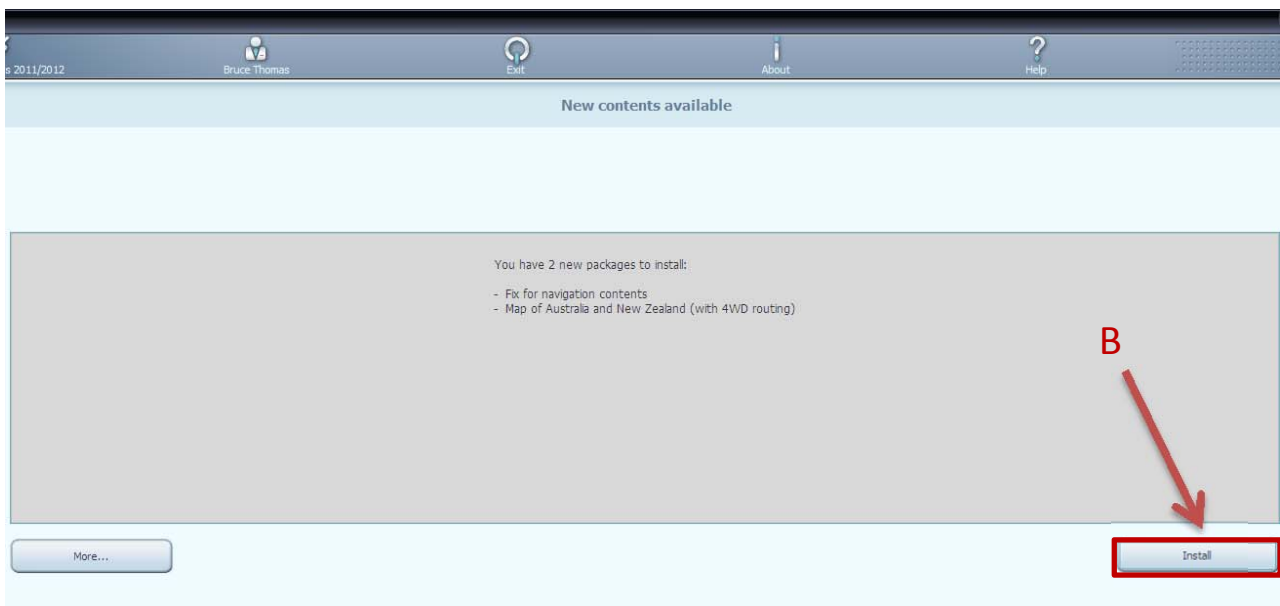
s 2011/2012

Bruce Thomas

Exit

About

Help

New contents available

You have 2 new packages to install:

- Fix for navigation contents
- Map of Australia and New Zealand (with 4WD routing)

B

More...

Install